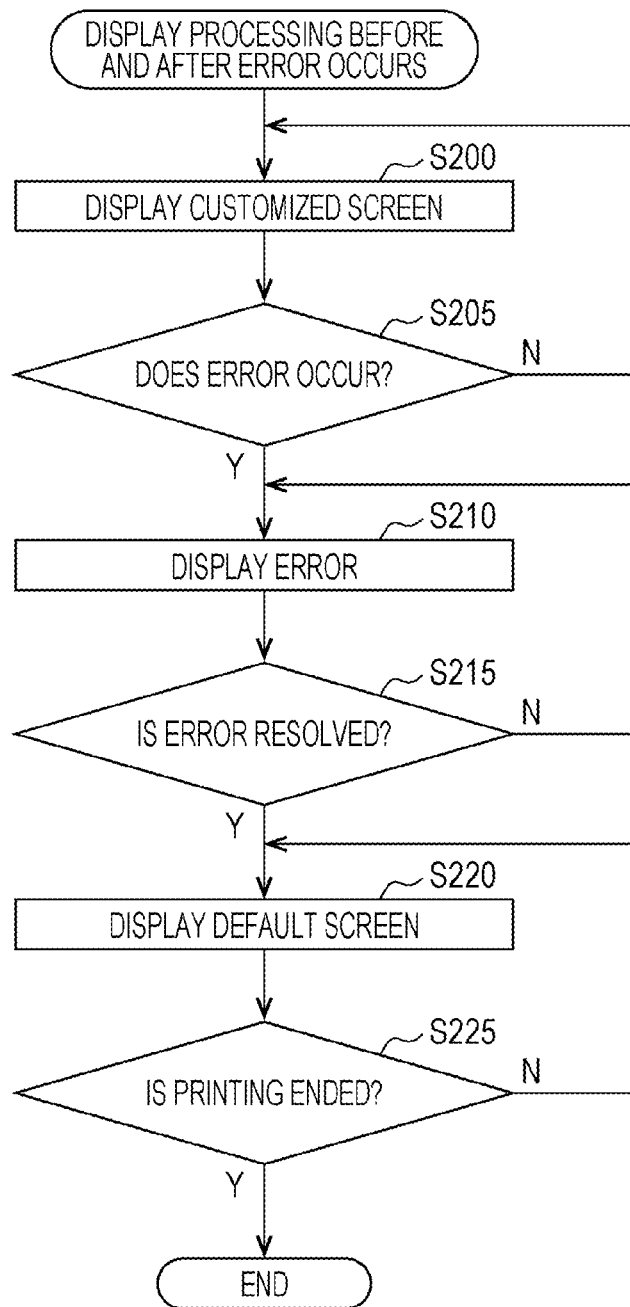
DISPLAY PROCESSING BEFORE AND AFTER ERROR OCCURS

S200
DISPLAY CUSTOMIZED SCREEN

S205
DOES ERROR OCCUR?
N
Y

S210
DISPLAY ERROR

S215
IS ERROR RESOLVED?
N
Y

S220
DISPLAY DEFAULT SCREEN

S225
IS PRINTING ENDED?
N
Y

END